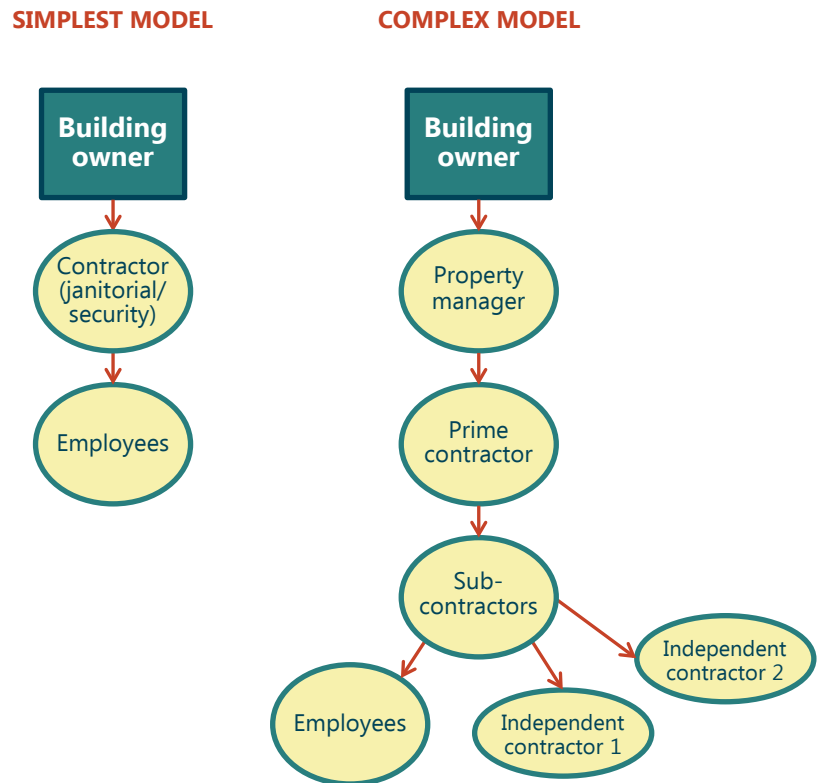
SIMPLEST MODEL

Building owner

Contractor (janitorial/ security)

Employees

COMPLEX MODEL

Building owner

Property manager

Prime contractor

Sub-contractors

Independent contractor 2

Employees

Independent contractor 1